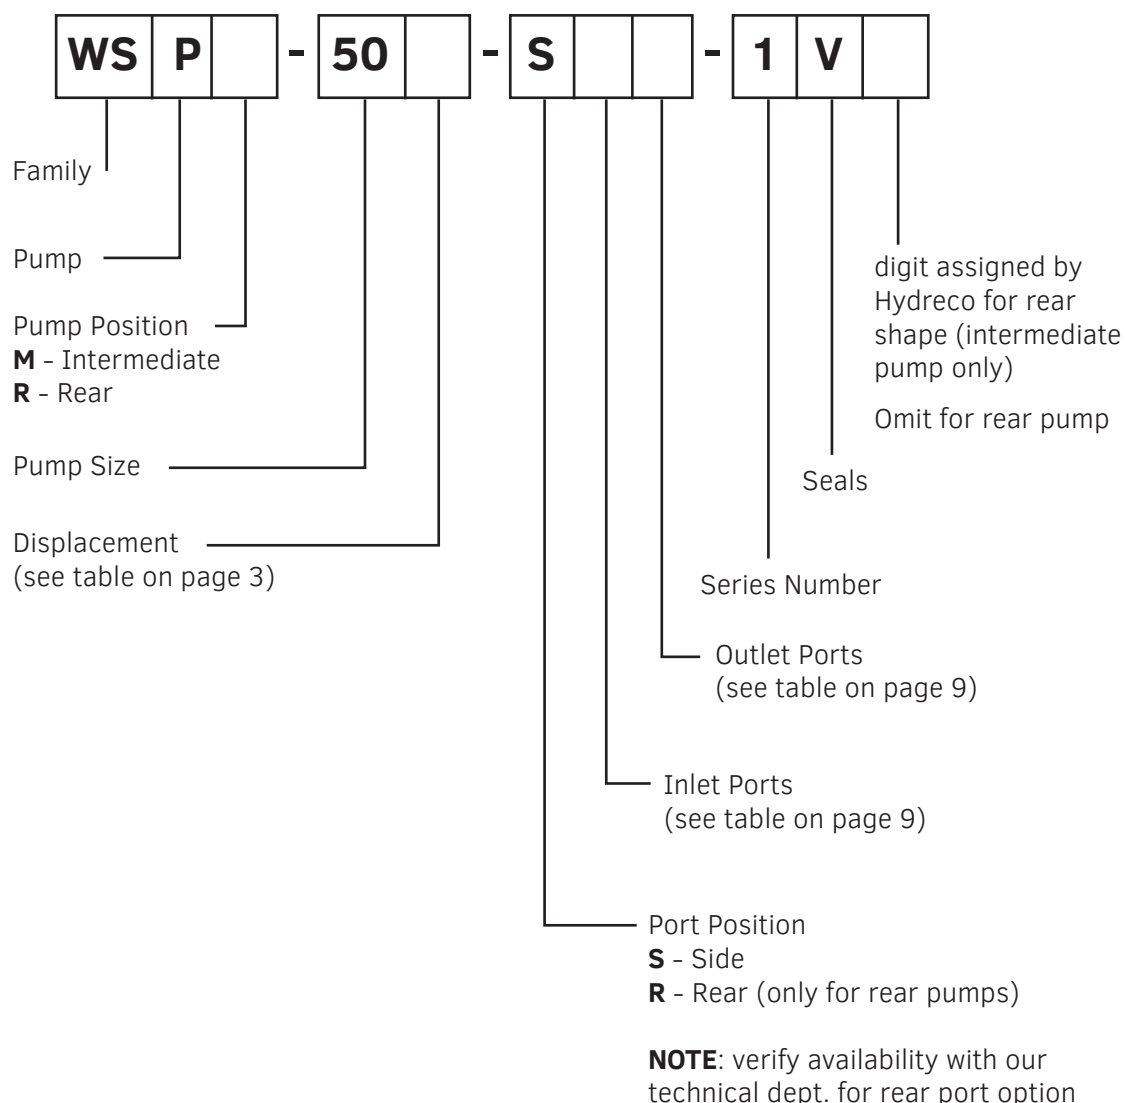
WS P - 50 - S - 1 V

Family

Pump

Pump Position
**M** - Intermediate
**R** - Rear

Pump Size

Displacement
(see table on page 3)

digit assigned by Hydreco for rear shape (intermediate pump only)

Omit for rear pump

Seals

Series Number

Outlet Ports
(see table on page 9)

Inlet Ports
(see table on page 9)

Port Position
**S** - Side
**R** - Rear (only for rear pumps)

**NOTE**: verify availability with our technical dept. for rear port option